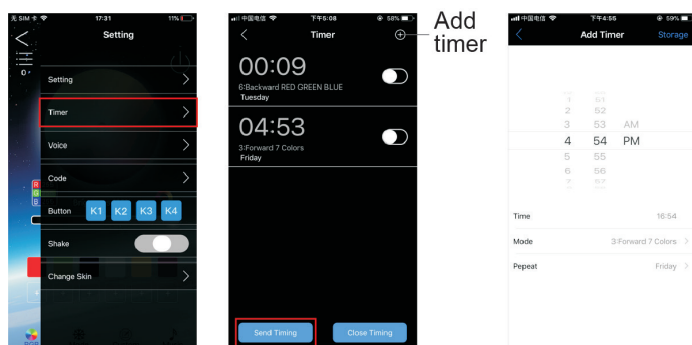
无 SIM 卡 17:31 11%

Setting

Setting

Timer

Voice

Code

Button K1 K2 K3 K4

Shake

Change Skin

中国电信 下午5:08 58%

Timer

00:09
6:Backward RED GREEN BLUE
Tuesday

04:53
3:Forward 7 Colors
Friday

Send Timing

Close Timing

Add timer

中国电信 下午4:55 59%

Add Timer

Storage

1 51
2 52
3 53 AM
4 54 PM
5 55
6 56
7 57

Time 16:54

Mode 3:Forward 7 Colors

Pepeat Friday